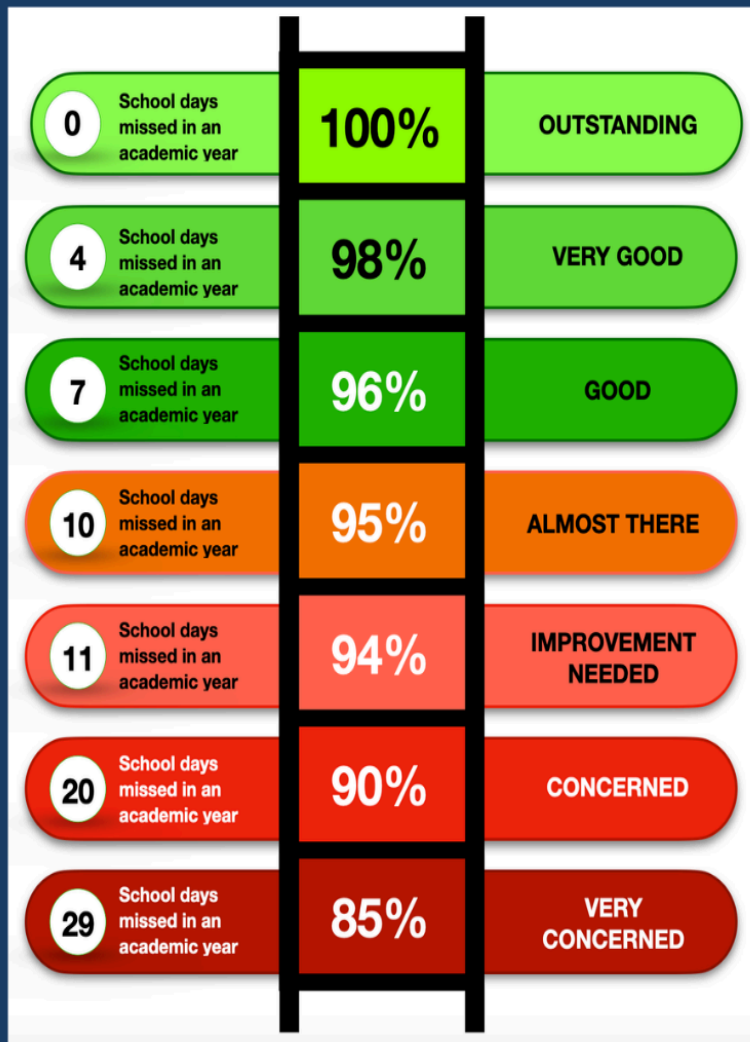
0 School days missed in an academic year | 100% | OUTSTANDING

4 School days missed in an academic year | 98% | VERY GOOD

7 School days missed in an academic year | 96% | GOOD

10 School days missed in an academic year | 95% | ALMOST THERE

11 School days missed in an academic year | 94% | IMPROVEMENT NEEDED

20 School days missed in an academic year | 90% | CONCERNED

29 School days missed in an academic year | 85% | VERY CONCERNED